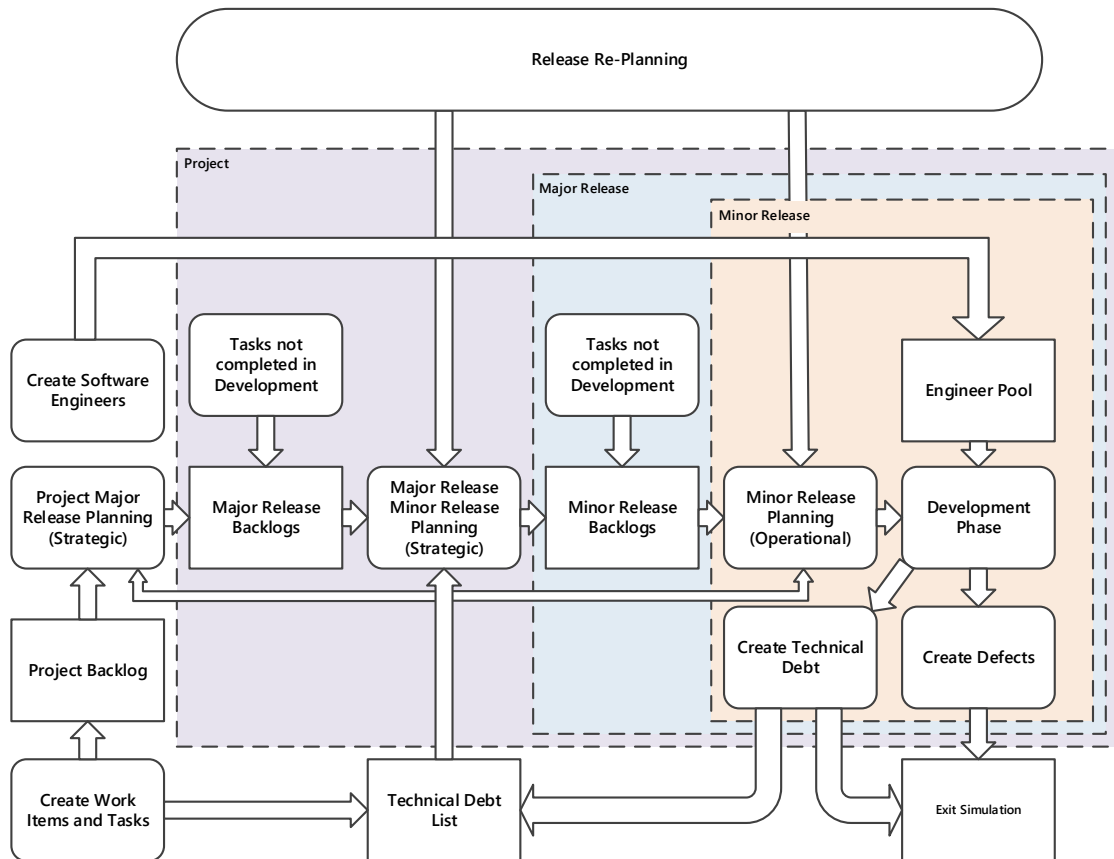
Release Re-Planning

Project

Major Release

Minor Release

Create Software Engineers

Tasks not completed in Development

Tasks not completed in Development

Engineer Pool

Project Major Release Planning (Strategic)

Major Release Backlogs

Major Release Minor Release Planning (Strategic)

Minor Release Backlogs

Minor Release Planning (Operational)

Development Phase

Create Technical Debt

Create Defects

Project Backlog

Create Work Items and Tasks

Technical Debt List

Exit Simulation